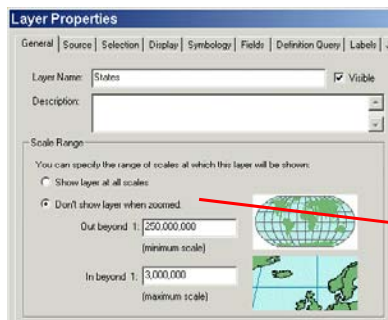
Layer Properties

General | Source | Selection | Display | Symbology | Fields | Definition Query | Labels

Layer Name: States

Visible

Description:

Scale Range

You can specify the range of scales at which this layer will be shown:

Show layer at all scales

Don't show layer when zoomed:

Out beyond 1: 250,000,000

(minimum scale)

In beyond 1: 3,000,000

(maximum scale)